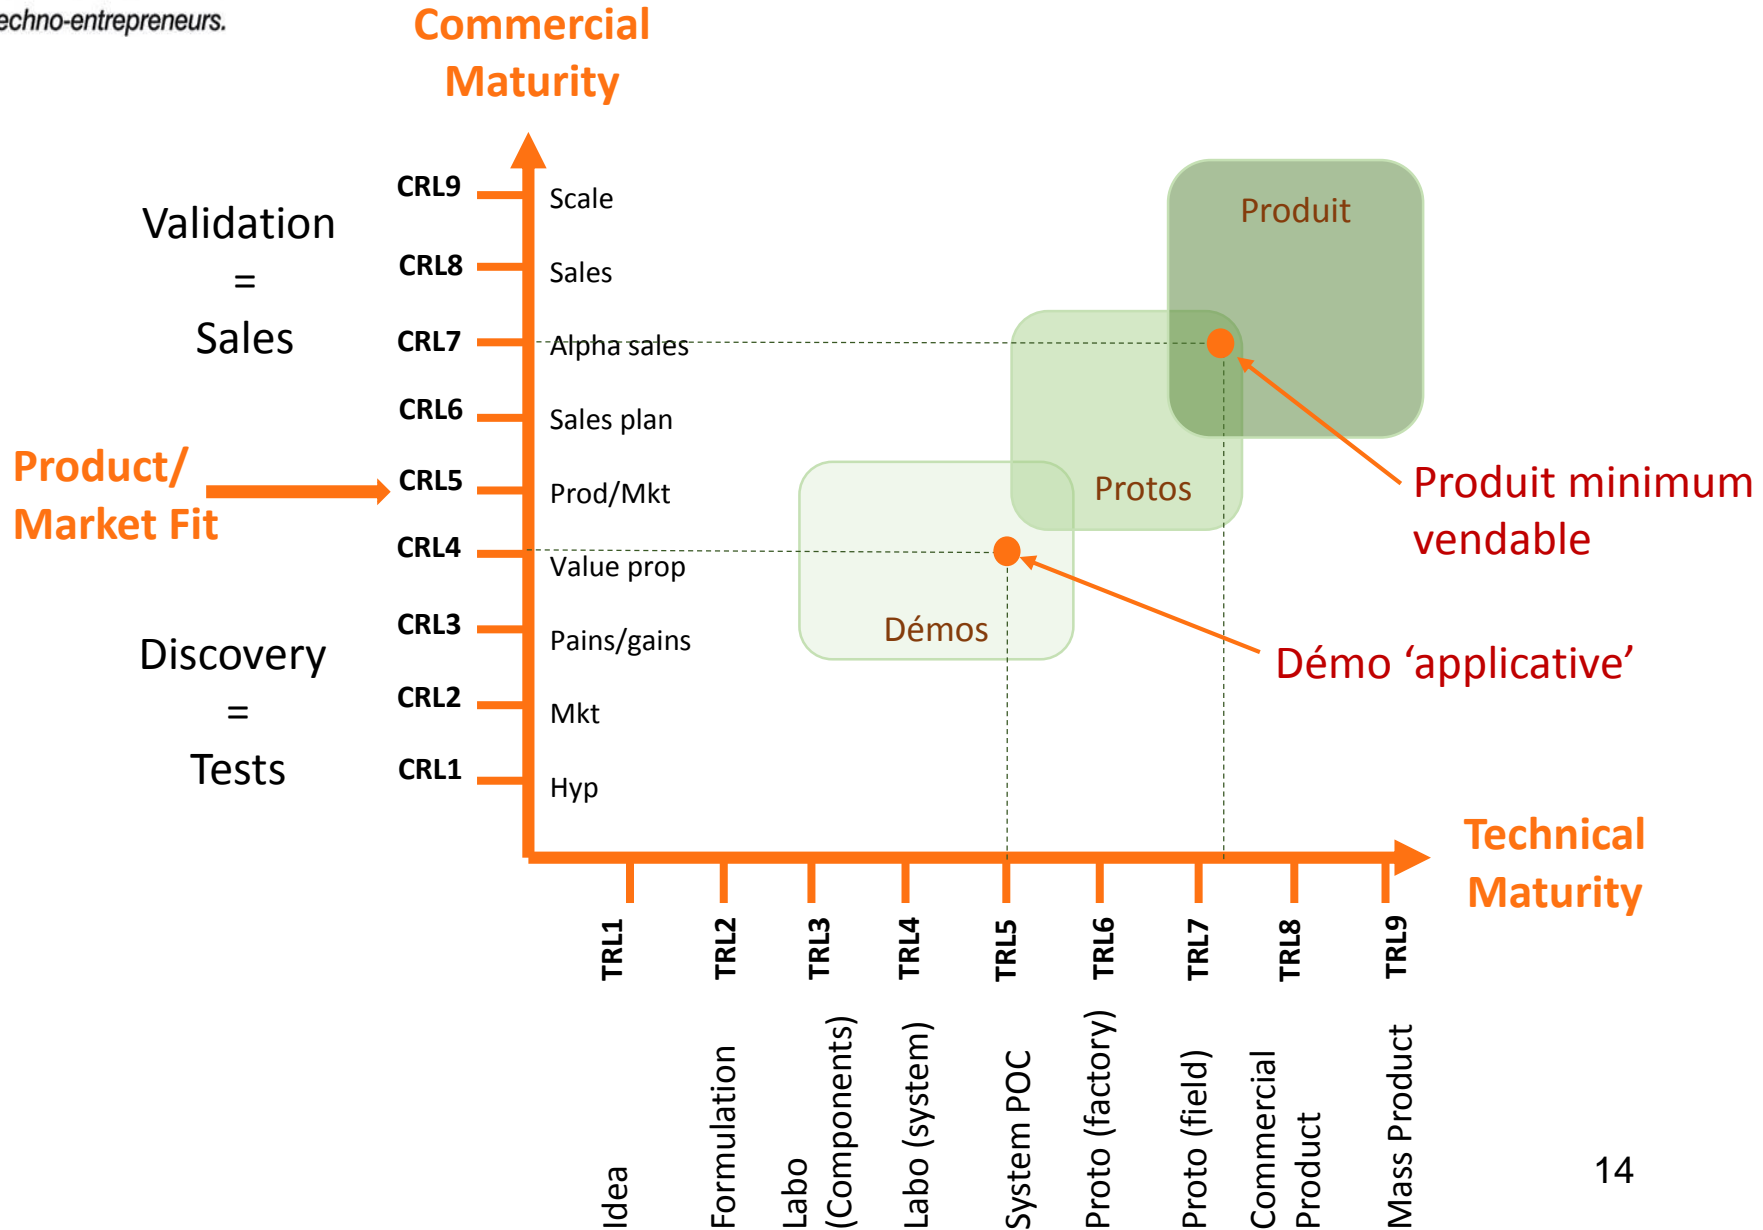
echno-entrepreneurs.

Commercial Maturity

Validation = Sales

Product/ Market Fit

Discovery = Tests

CRL9 Scale
CRL8 Sales
CRL7 Alpha sales
CRL6 Sales plan
CRL5 Prod/Mkt
CRL4 Value prop
CRL3 Pains/gains
CRL2 Mkt
CRL1 Hyp

Produit

Protos

Démos

Produit minimum vendable

Démo ‘applicative’

Technical Maturity

TRL1 Idea
TRL2 Formulation
TRL3 Labo (Components)
TRL4 Labo (system)
TRL5 System POC
TRL6 Proto (factory)
TRL7 Proto (field)
TRL8 Commercial Product
TRL9 Mass Product

14